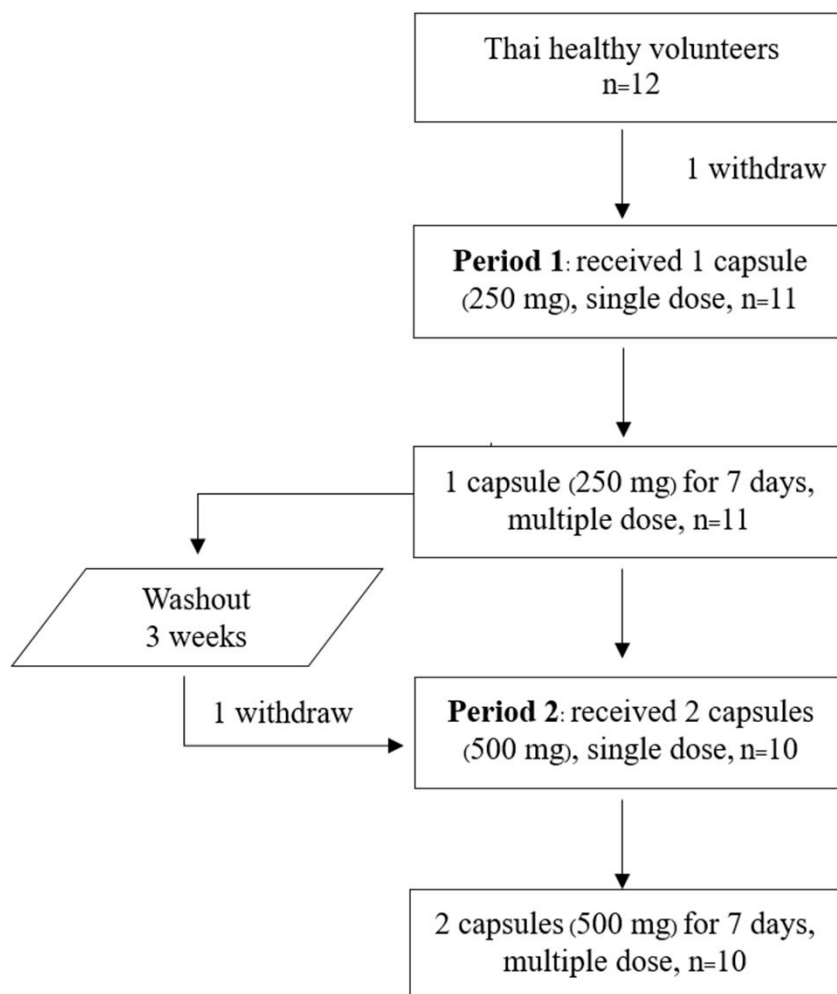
Thai healthy volunteers
n=12

1 withdraw

**Period 1**: received 1 capsule (250 mg), single dose, n=11

1 capsule (250 mg) for 7 days, multiple dose, n=11

Washout
3 weeks

1 withdraw

**Period 2**: received 2 capsules (500 mg), single dose, n=10

2 capsules (500 mg) for 7 days, multiple dose, n=10